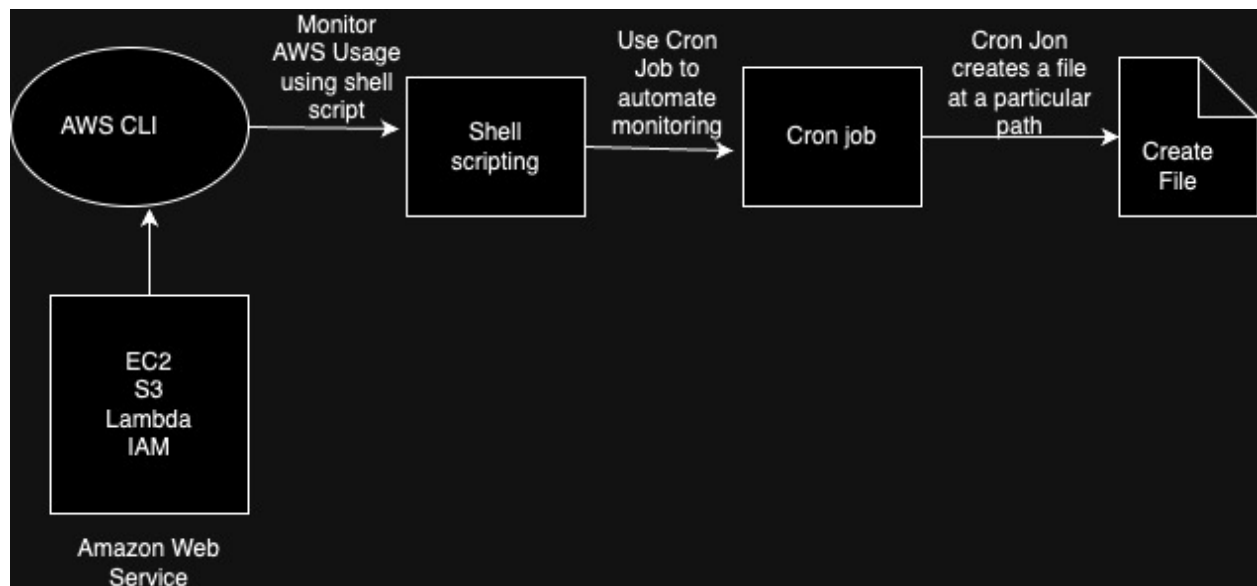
AWS CLI

Monitor AWS Usage using shell script

Shell scripting

Use Cron Job to automate monitoring

Cron job

Cron Jon creates a file at a particular path

Create File

EC2
S3
Lambda
IAM

Amazon Web Service